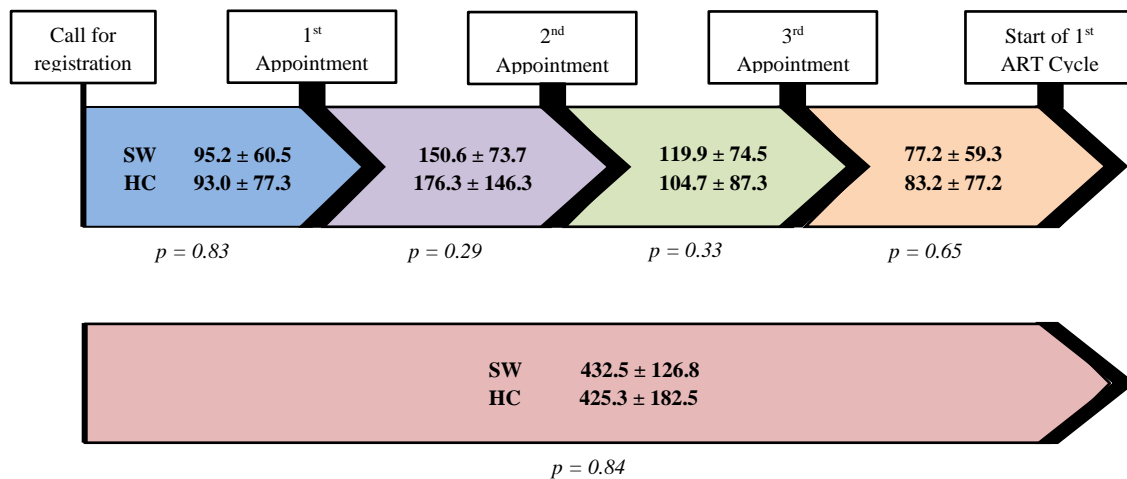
Call for registration

1$^{st}$ Appointment

2$^{nd}$ Appointment

3$^{rd}$ Appointment

Start of 1$^{st}$ ART Cycle

SW 95.2 ± 60.5
HC 93.0 ± 77.3

150.6 ± 73.7
176.3 ± 146.3

119.9 ± 74.5
104.7 ± 87.3

77.2 ± 59.3
83.2 ± 77.2

p = 0.83

p = 0.29

p = 0.33

p = 0.65

SW 432.5 ± 126.8
HC 425.3 ± 182.5

p = 0.84